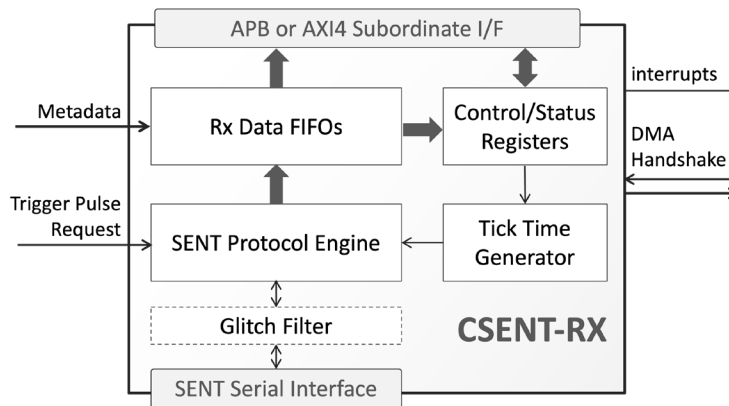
APB or AXI4 Subordinate I/F

Metadata

Rx Data FIFOs

Control/Status Registers

interrupts

DMA Handshake

Trigger Pulse Request

SENT Protocol Engine

Tick Time Generator

Glitch Filter

CSENT-RX

SENT Serial Interface